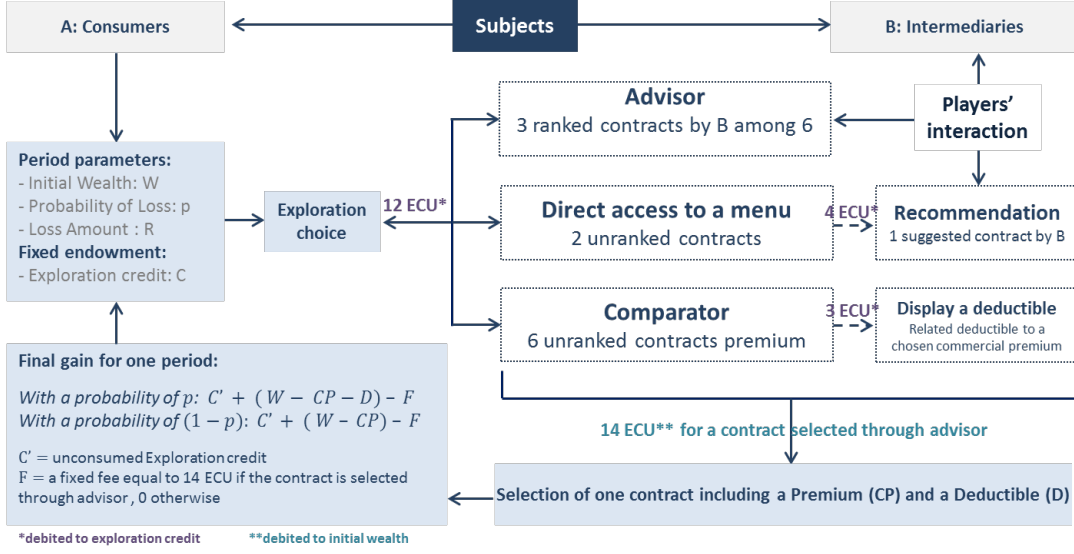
A: Consumers

Subjects

B: Intermediaries

Players' interaction

Advisor
3 ranked contracts by B among 6

Period parameters:
- Initial Wealth: W
- Probability of Loss: p
- Loss Amount : R
Fixed endowment:
- Exploration credit: C

Exploration choice

12 ECU*

Direct access to a menu
2 unranked contracts

4 ECU*

Recommendation
1 suggested contract by B

Comparator
6 unranked contracts premium

3 ECU*

Display a deductible
Related deductible to a chosen commercial premium

Final gain for one period:

With a probability of $p$: $C' + (W - CP - D) - F$
With a probability of $(1-p)$: $C' + (W - CP) - F$

C' = unconsumed Exploration credit
F = a fixed fee equal to 14 ECU if the contract is selected through advisor , 0 otherwise

14 ECU** for a contract selected through advisor

Selection of one contract including a Premium (CP) and a Deductible (D)

*debited to exploration credit

**debited to initial wealth